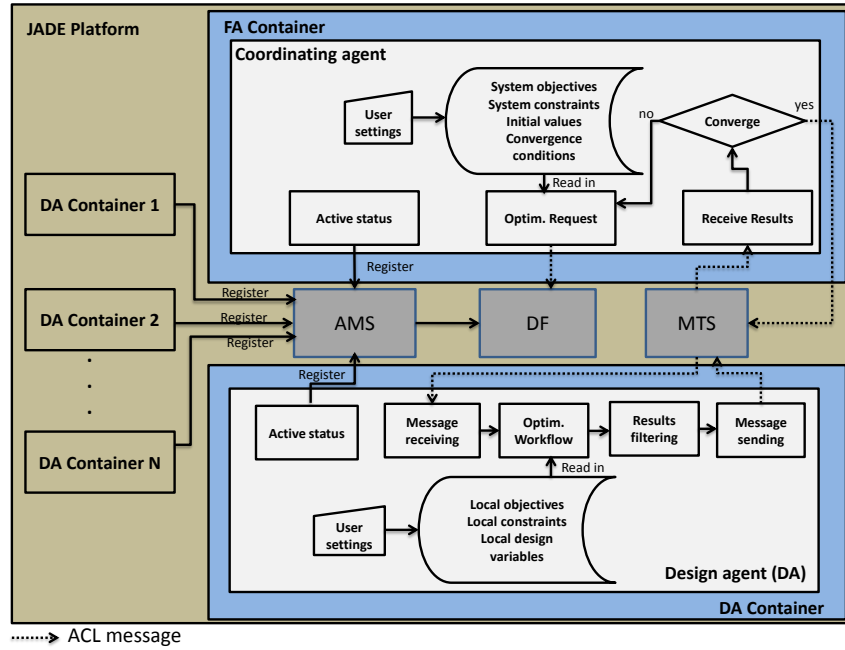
JADE Platform

FA Container

Coordinating agent

User settings

System objectives
System constraints
Initial values
Convergence conditions

no

Converge

yes

Read in

Active status

Optim. Request

Receive Results

Register

DA Container 1

DA Container 2

.
.
.

DA Container N

Register

Register

Register

AMS

DF

MTS

Register

Active status

Message receiving

Optim. Workflow

Results filtering

Message sending

Read in

User settings

Local objectives
Local constraints
Local design variables

Design agent (DA)

DA Container

ACL message